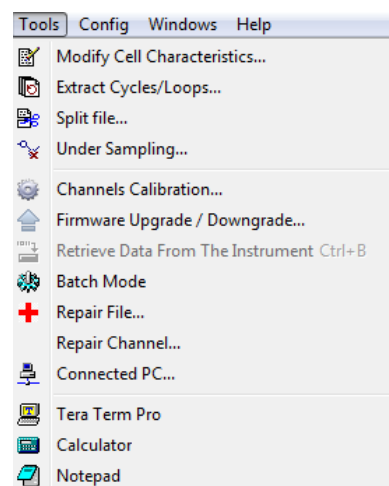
Tools Config Windows Help

Modify Cell Characteristics...
Extract Cycles/Loops...
Split file...
Under Sampling...

Channels Calibration...
Firmware Upgrade / Downgrade...
Retrieve Data From The Instrument Ctrl+B
Batch Mode
Repair File...
Repair Channel...
Connected PC...

Tera Term Pro
Calculator
Notepad